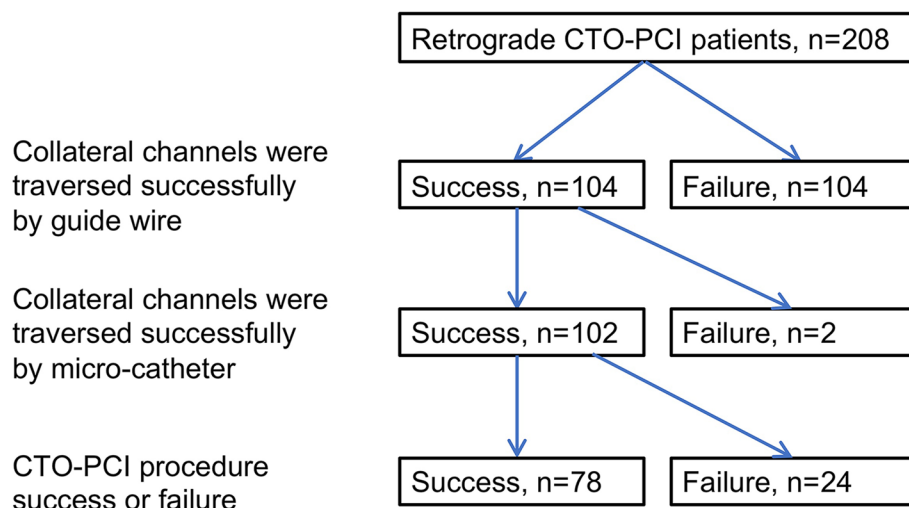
Retrograde CTO-PCI patients, n=208

Collateral channels were traversed successfully by guide wire

Success, n=104

Failure, n=104

Collateral channels were traversed successfully by micro-catheter

Success, n=102

Failure, n=2

CTO-PCI procedure success or failure

Success, n=78

Failure, n=24